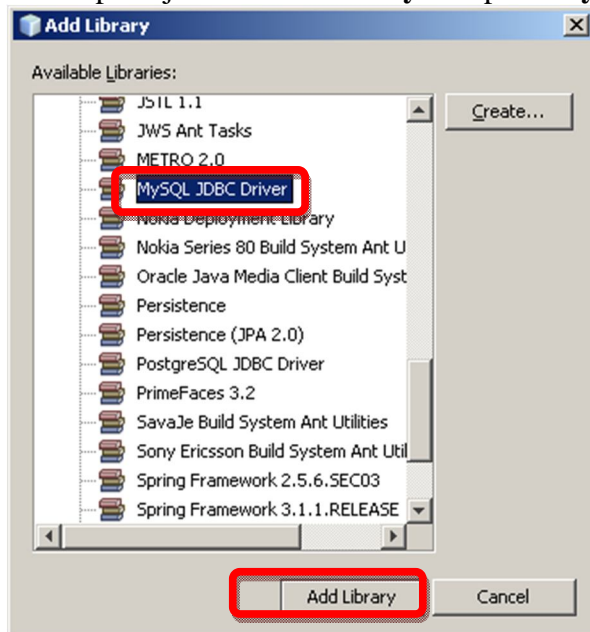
Add Library

Available Libraries:

JSTL 1.1
JWS Ant Tasks
METRO 2.0
MySQL JDBC Driver
Nokia Deployment Library
Nokia Series 80 Build System Ant U
Oracle Java Media Client Build Syst
Persistence
Persistence (JPA 2.0)
PostgreSQL JDBC Driver
PrimeFaces 3.2
SavaJe Build System Ant Utilities
Sony Ericsson Build System Ant Util
Spring Framework 2.5.6.SEC03
Spring Framework 3.1.1.RELEASE

Create...

Add Library
Cancel